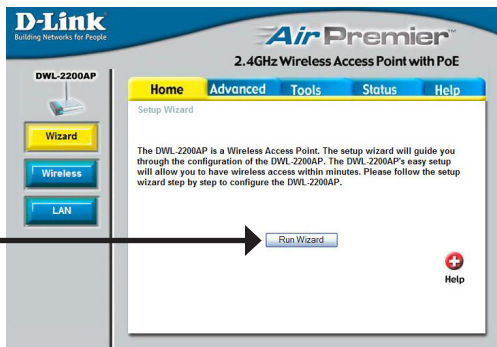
D-Link
Building Networks for People

AirPremier
2.4GHz Wireless Access Point with PoE

DWL-2200AP

Home
Advanced
Tools
Status
Help

Wizard
Wireless
LAN

Setup Wizard

The DWL-2200AP is a Wireless Access Point. The setup wizard will guide you through the configuration of the DWL-2200AP. The DWL-2200AP's easy setup will allow you to have wireless access within minutes. Please follow the setup wizard step by step to configure the DWL-2200AP.

Run Wizard

Help